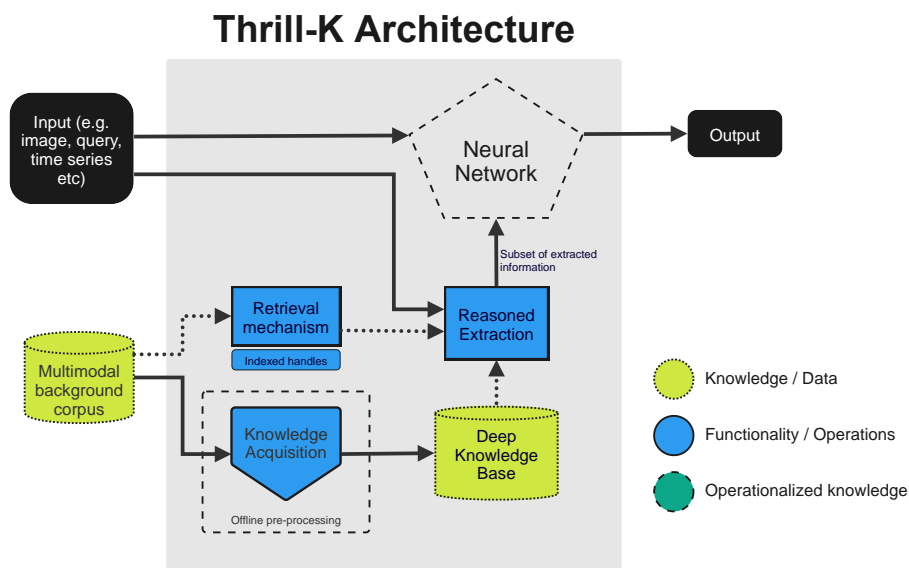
Thrill-K Architecture

Input (e.g. image, query, time series etc)

Neural Network

Output

Subset of extracted information

Retrieval mechanism

Indexed handles

Reasoned Extraction

Multimodal background corpus

Knowledge Acquisition

Offline pre-processing

Deep Knowledge Base

Knowledge / Data

Functionality / Operations

Operationalized knowledge